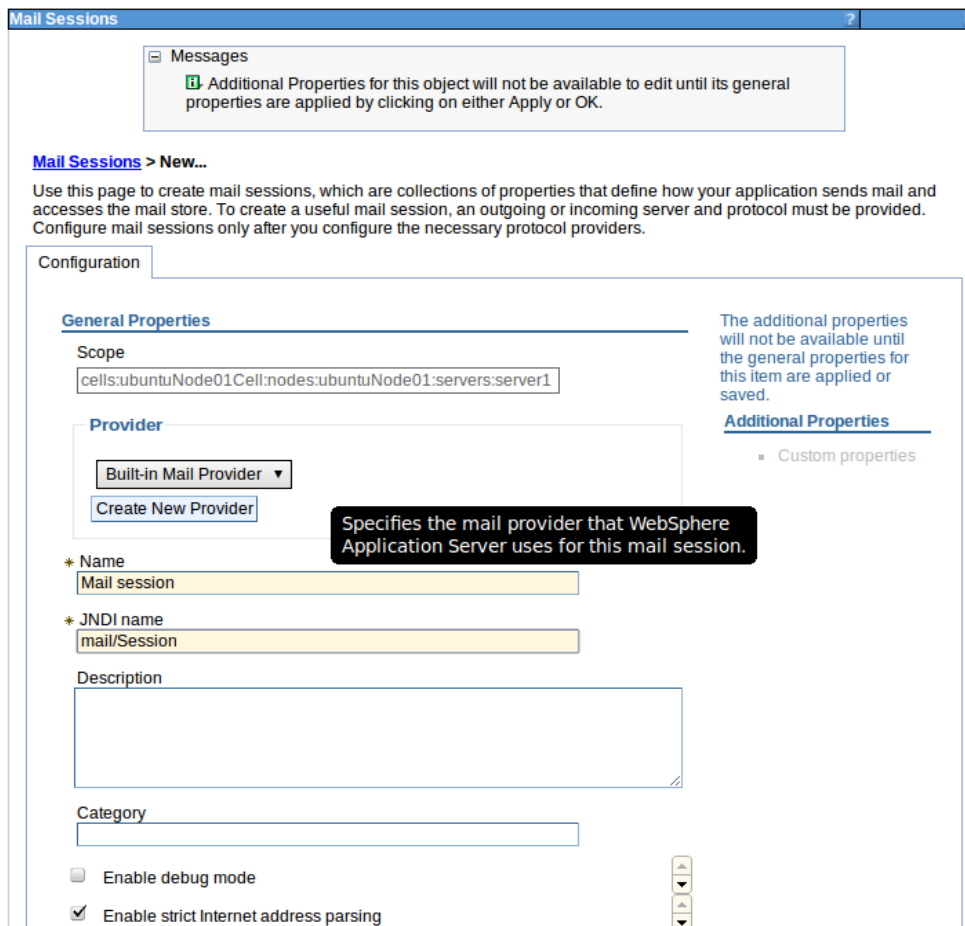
Mail Sessions ?

⊟ Messages

Additional Properties for this object will not be available to edit until its general properties are applied by clicking on either Apply or OK.

Mail Sessions > New...

Use this page to create mail sessions, which are collections of properties that define how your application sends mail and accesses the mail store. To create a useful mail session, an outgoing or incoming server and protocol must be provided. Configure mail sessions only after you configure the necessary protocol providers.

Configuration

General Properties

Scope

cells:ubuntuNode01Cell:nodes:ubuntuNode01:servers:server1

Provider

Built-in Mail Provider ▾

Create New Provider

Specifies the mail provider that WebSphere Application Server uses for this mail session.

* Name

Mail session

* JNDI name

mail/Session

Description

Category

Enable debug mode

Enable strict Internet address parsing

The additional properties will not be available until the general properties for this item are applied or saved.

Additional Properties

Custom properties